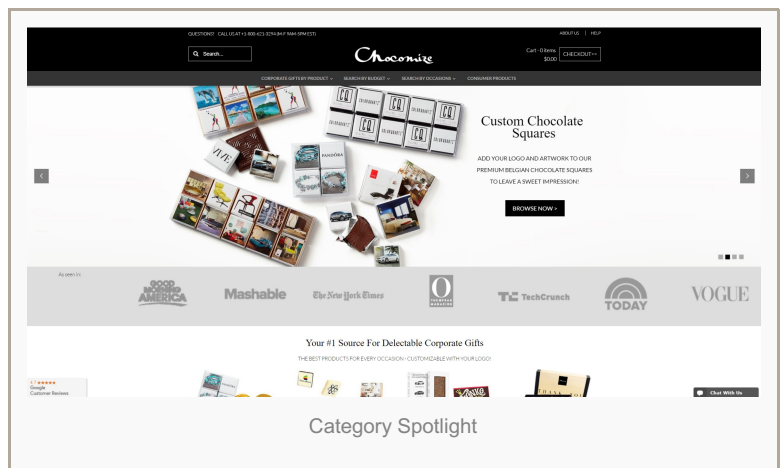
QUESTIONS? CALL US AT +1-800-621-3294 (M-F 9AM-5PM EST)

ABOUT US | HELP

Search...

Chocomize

Cart - 0 items $0.00

CHECKOUT>>

CORPORATE GIFTS BY PRODUCT ⌄ SEARCH BY BUDGET ⌄ SEARCH BY OCCASIONS ⌄ CONSUMER PRODUCTS

Custom Chocolate Squares

ADD YOUR LOGO AND ARTWORK TO OUR PREMIUM BELGIAN CHOCOLATE SQUARES TO LEAVE A SWEET IMPRESSION!

BROWSE NOW >

As seen in:

GOOD MORNING AMERICA

Mashable

The New York Times

O THE OPRAH MAGAZINE

TechCrunch

TODAY

VOGUE

Your #1 Source For Delectable Corporate Gifts

THE BEST PRODUCTS FOR EVERY OCCASION - CUSTOMIZABLE WITH YOUR LOGO!

Google Customer Reviews

Chat With Us

Category Spotlight